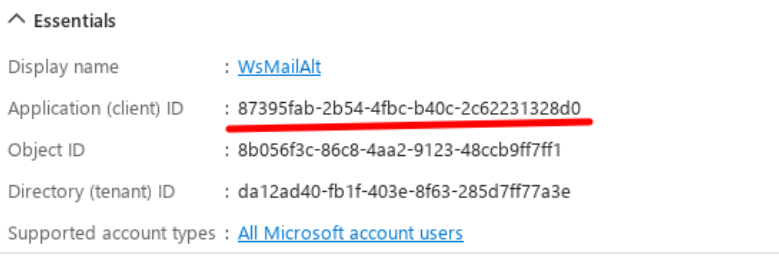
^ Essentials

| | |
|---|---|
| Display name | : WsMailAlt |
| Application (client) ID | : 87395fab-2b54-4fbc-b40c-2c62231328d0 |
| Object ID | : 8b056f3c-86c8-4aa2-9123-48ccb9ff7ff1 |
| Directory (tenant) ID | : da12ad40-fb1f-403e-8f63-285d7ff77a3e |
| Supported account types | : All Microsoft account users |